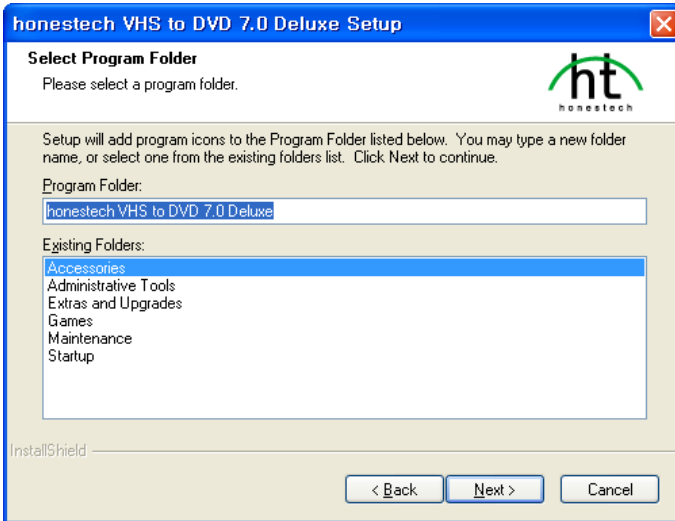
honestech VHS to DVD 7.0 Deluxe Setup

Select Program Folder
Please select a program folder.

ht
honestech

Setup will add program icons to the Program Folder listed below. You may type a new folder name, or select one from the existing folders list. Click Next to continue.

Program Folder:
honestech VHS to DVD 7.0 Deluxe

Existing Folders:
Accessories
Administrative Tools
Extras and Upgrades
Games
Maintenance
Startup

InstallShield

< Back
Next >
Cancel